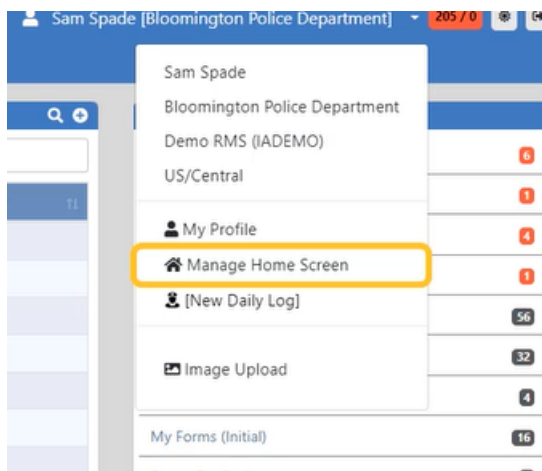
Sam Spade [Bloomington Police Department]

205 / 0

Sam Spade

Bloomington Police Department

Demo RMS (IADEMO)

US/Central

My Profile

Manage Home Screen

[New Daily Log]

Image Upload

6

1

4

1

56

32

4

My Forms (Initial)

16